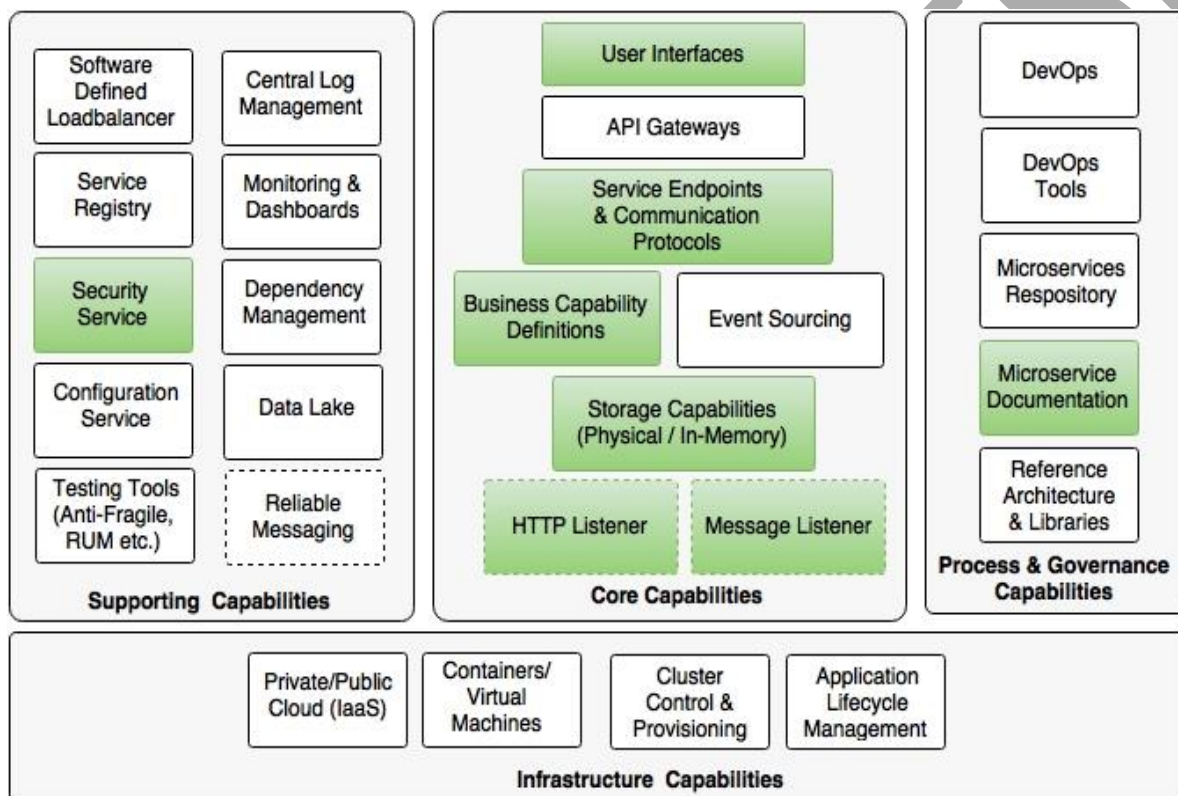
Software Defined Loadbalancer

Central Log Management

Service Registry

Monitoring & Dashboards

Security Service

Dependency Management

Configuration Service

Data Lake

Testing Tools (Anti-Fragile, RUM etc.)

Reliable Messaging

Supporting Capabilities

User Interfaces

API Gateways

Service Endpoints & Communication Protocols

Business Capability Definitions

Event Sourcing

Storage Capabilities (Physical / In-Memory)

HTTP Listener

Message Listener

Core Capabilities

DevOps

DevOps Tools

Microservices Respository

Microservice Documentation

Reference Architecture & Libraries

Process & Governance Capabilities

Private/Public Cloud (IaaS)

Containers/ Virtual Machines

Cluster Control & Provisioning

Application Lifecycle Management

Infrastructure Capabilities